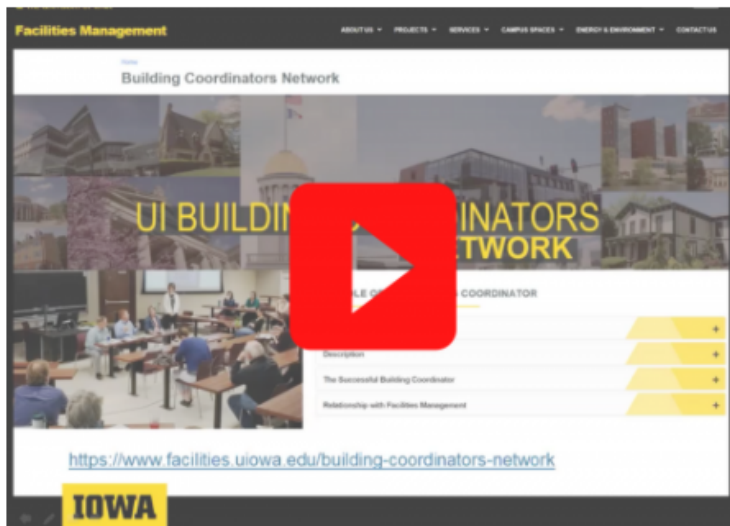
Facilities Management

ABOUT US PROJECTS SERVICES CAMPUS SPACES ENERGY & ENVIRONMENT CONTACT US

Home

Building Coordinators Network

UI BUILDIN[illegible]ATORS
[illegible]TWORK

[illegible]LE O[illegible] COORDINATOR

Description

The Successful Building Coordinator

Relationship with Facilities Management

https://www.facilities.uiowa.edu/building-coordinators-network

IOWA